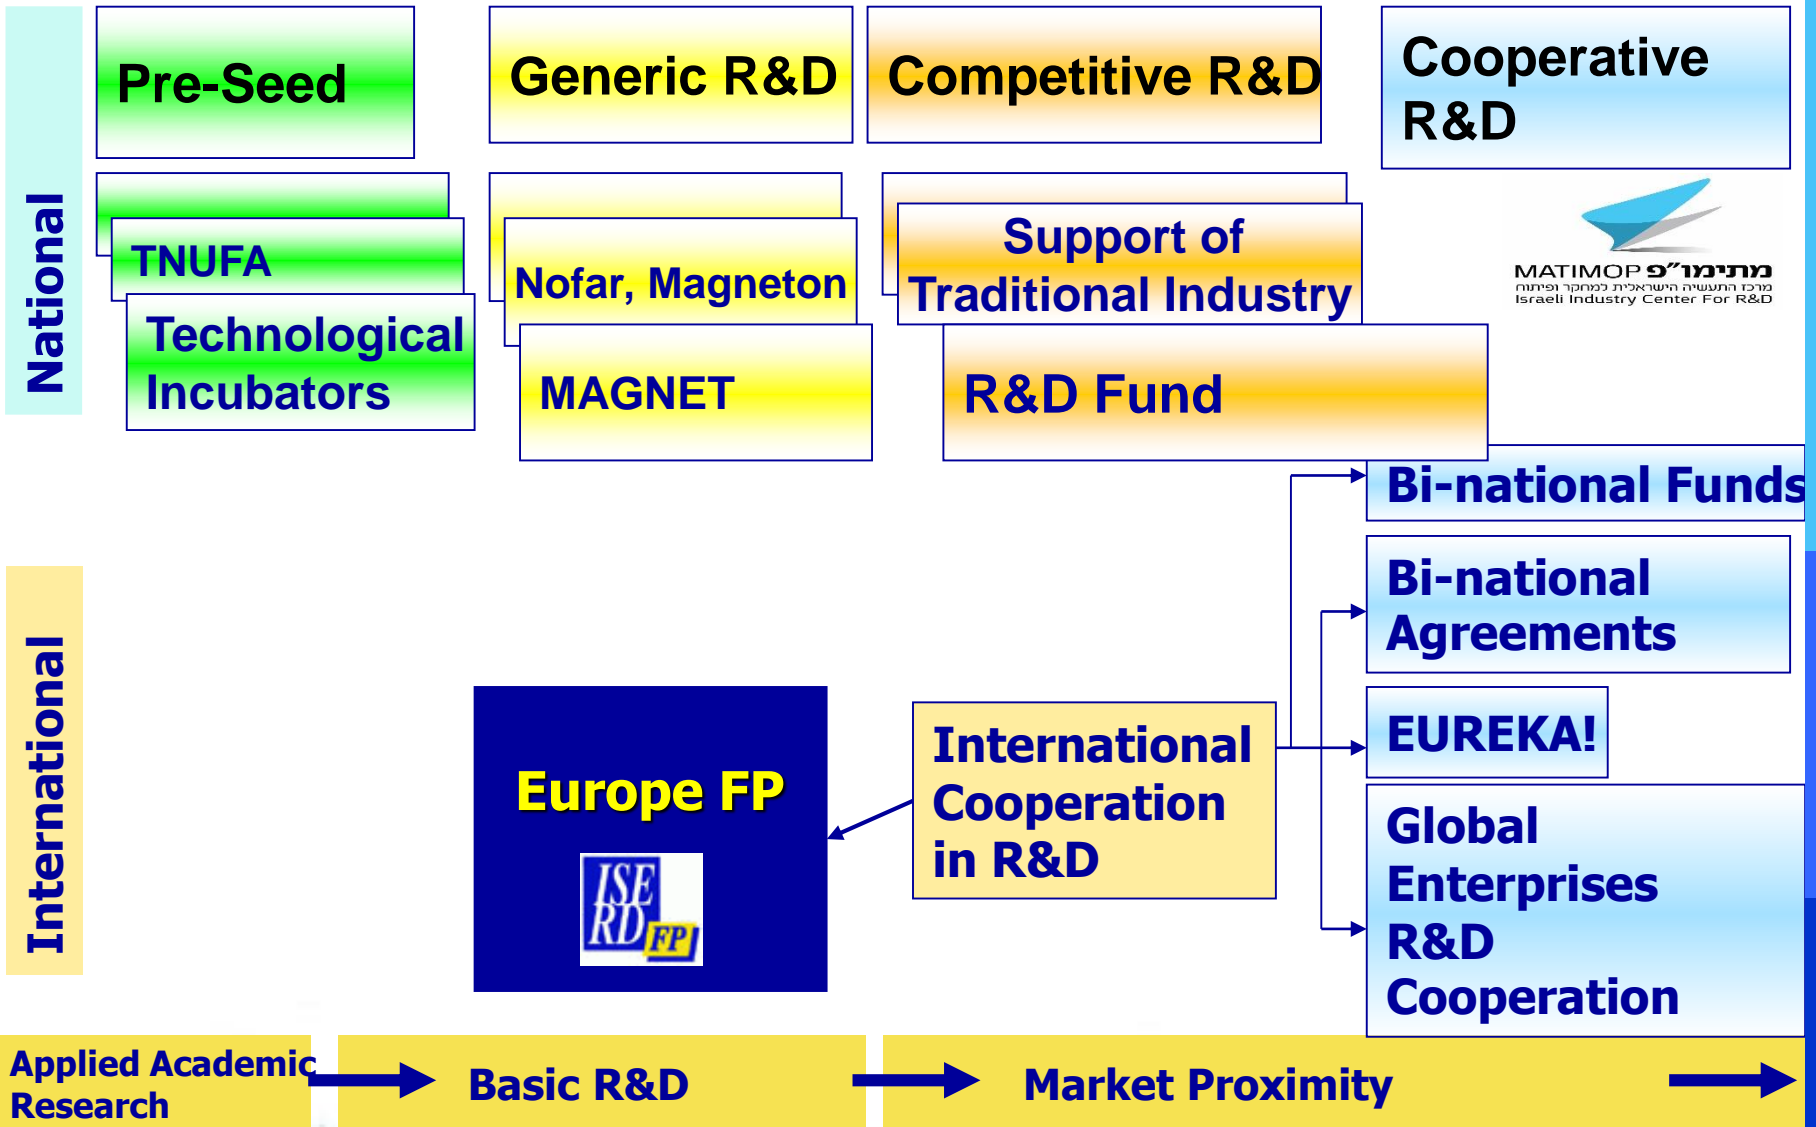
National

Pre-Seed

Generic R&D

Competitive R&D

Cooperative R&D

TNUFA

Technological Incubators

Nofar, Magneton

MAGNET

Support of Traditional Industry

R&D Fund

MATIMOP מתימו"פ
מרכז התעשייה הישראלית למחקר ופיתוח
Israeli Industry Center For R&D

Bi-national Funds

Bi-national Agreements

EUREKA!

Global Enterprises R&D Cooperation

International

Europe FP

ISERD FP

International Cooperation in R&D

Applied Academic Research

Basic R&D

Market Proximity